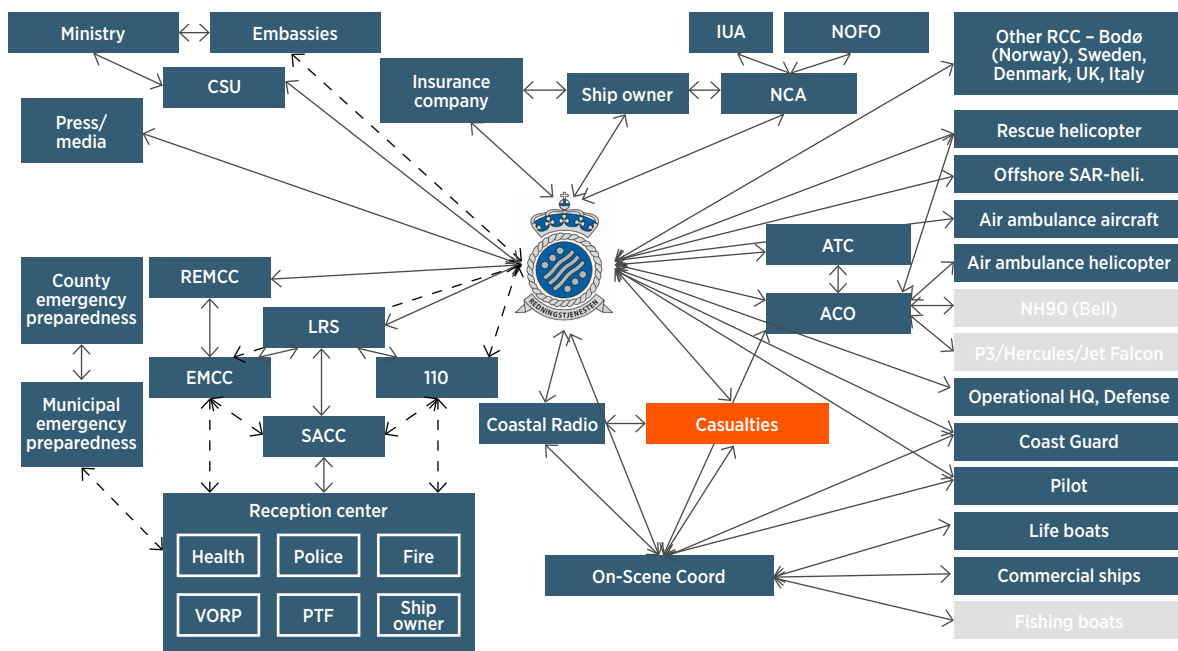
Ministry
Embassies
CSU
Press/ media
Insurance company
Ship owner
NCA
IUA
NOFO
Other RCC – Bodø (Norway), Sweden, Denmark, UK, Italy
Rescue helicopter
Offshore SAR-heli.
Air ambulance aircraft
Air ambulance helicopter
NH90 (Bell)
P3/Hercules/Jet Falcon
Operational HQ, Defense
Coast Guard
Pilot
Life boats
Commercial ships
Fishing boats
REDNINGSTJENESTEN
ATC
ACO
County emergency preparedness
REMCC
LRS
EMCC
110
SACC
Municipal emergency preparedness
Coastal Radio
Casualties
Reception center
Health
Police
Fire
VORP
PTF
Ship owner
On-Scene Coord